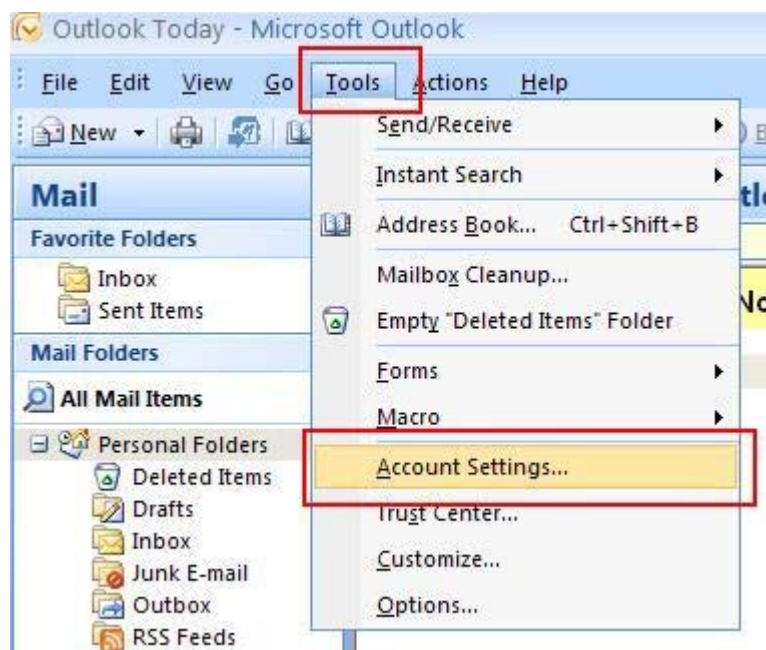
Outlook Today - Microsoft Outlook

File Edit View Go Tools Actions Help

New

Mail

Favorite Folders

Inbox

Sent Items

Mail Folders

All Mail Items

Personal Folders

Deleted Items

Drafts

Inbox

Junk E-mail

Outbox

RSS Feeds

Send/Receive

Instant Search

Address Book... Ctrl+Shift+B

Mailbox Cleanup...

Empty "Deleted Items" Folder

Forms

Macro

Account Settings...

Trust Center...

Customize...

Options...